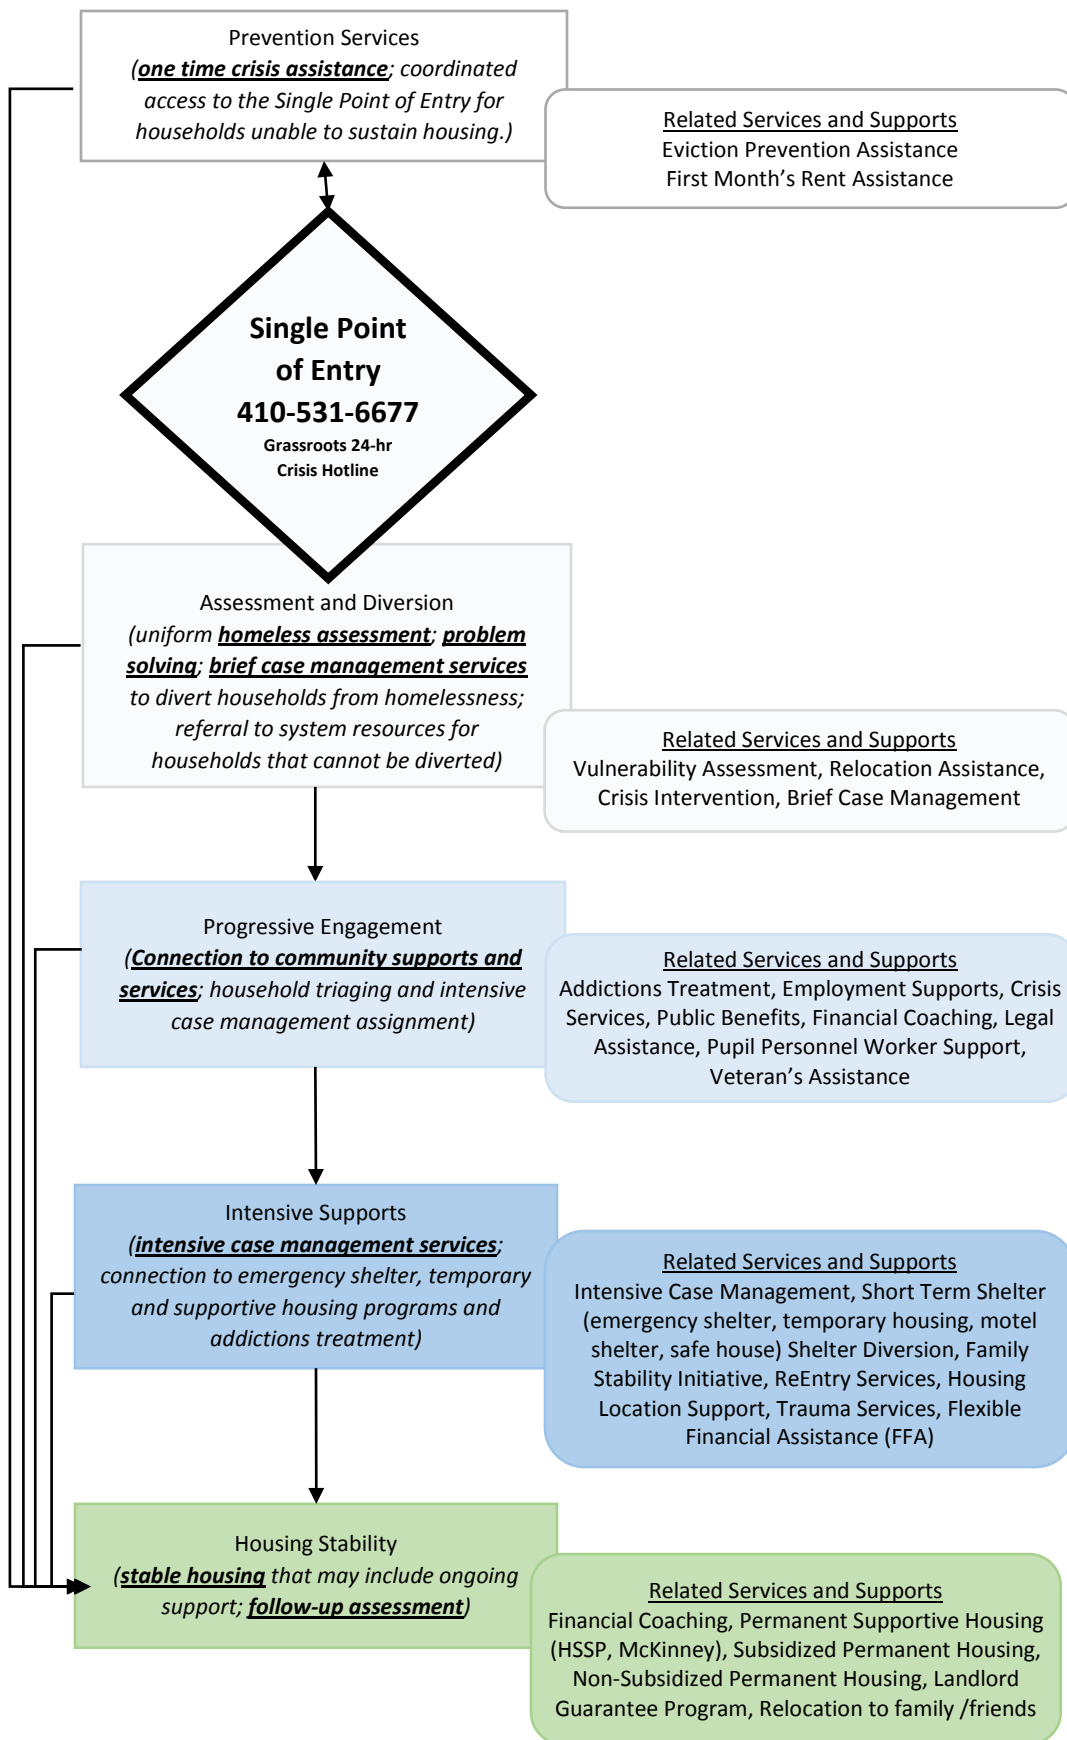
Prevention Services
(one time crisis assistance; coordinated access to the Single Point of Entry for households unable to sustain housing.)

Related Services and Supports
Eviction Prevention Assistance
First Month's Rent Assistance

Single Point of Entry
410-531-6677
Grassroots 24-hr Crisis Hotline

Assessment and Diversion
(uniform homeless assessment; problem solving; brief case management services to divert households from homelessness; referral to system resources for households that cannot be diverted)

Related Services and Supports
Vulnerability Assessment, Relocation Assistance, Crisis Intervention, Brief Case Management

Progressive Engagement
(Connection to community supports and services; household triaging and intensive case management assignment)

Related Services and Supports
Addictions Treatment, Employment Supports, Crisis Services, Public Benefits, Financial Coaching, Legal Assistance, Pupil Personnel Worker Support, Veteran's Assistance

Intensive Supports
(intensive case management services; connection to emergency shelter, temporary and supportive housing programs and addictions treatment)

Related Services and Supports
Intensive Case Management, Short Term Shelter (emergency shelter, temporary housing, motel shelter, safe house) Shelter Diversion, Family Stability Initiative, ReEntry Services, Housing Location Support, Trauma Services, Flexible Financial Assistance (FFA)

Housing Stability
(stable housing that may include ongoing support; follow-up assessment)

Related Services and Supports
Financial Coaching, Permanent Supportive Housing (HSSP, McKinney), Subsidized Permanent Housing, Non-Subsidized Permanent Housing, Landlord Guarantee Program, Relocation to family /friends